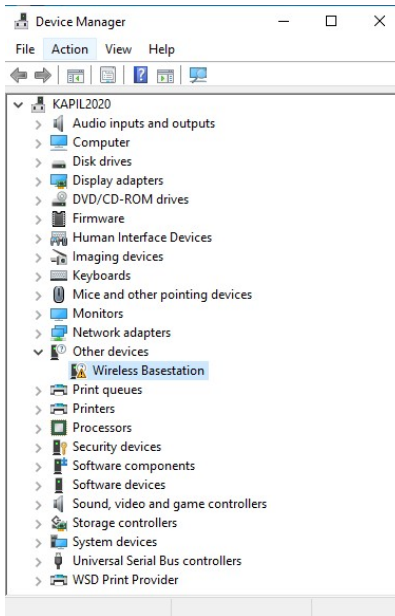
Device Manager

File Action View Help

KAPIL2020
Audio inputs and outputs
Computer
Disk drives
Display adapters
DVD/CD-ROM drives
Firmware
Human Interface Devices
Imaging devices
Keyboards
Mice and other pointing devices
Monitors
Network adapters
Other devices
Wireless Basestation
Print queues
Printers
Processors
Security devices
Software components
Software devices
Sound, video and game controllers
Storage controllers
System devices
Universal Serial Bus controllers
WSD Print Provider